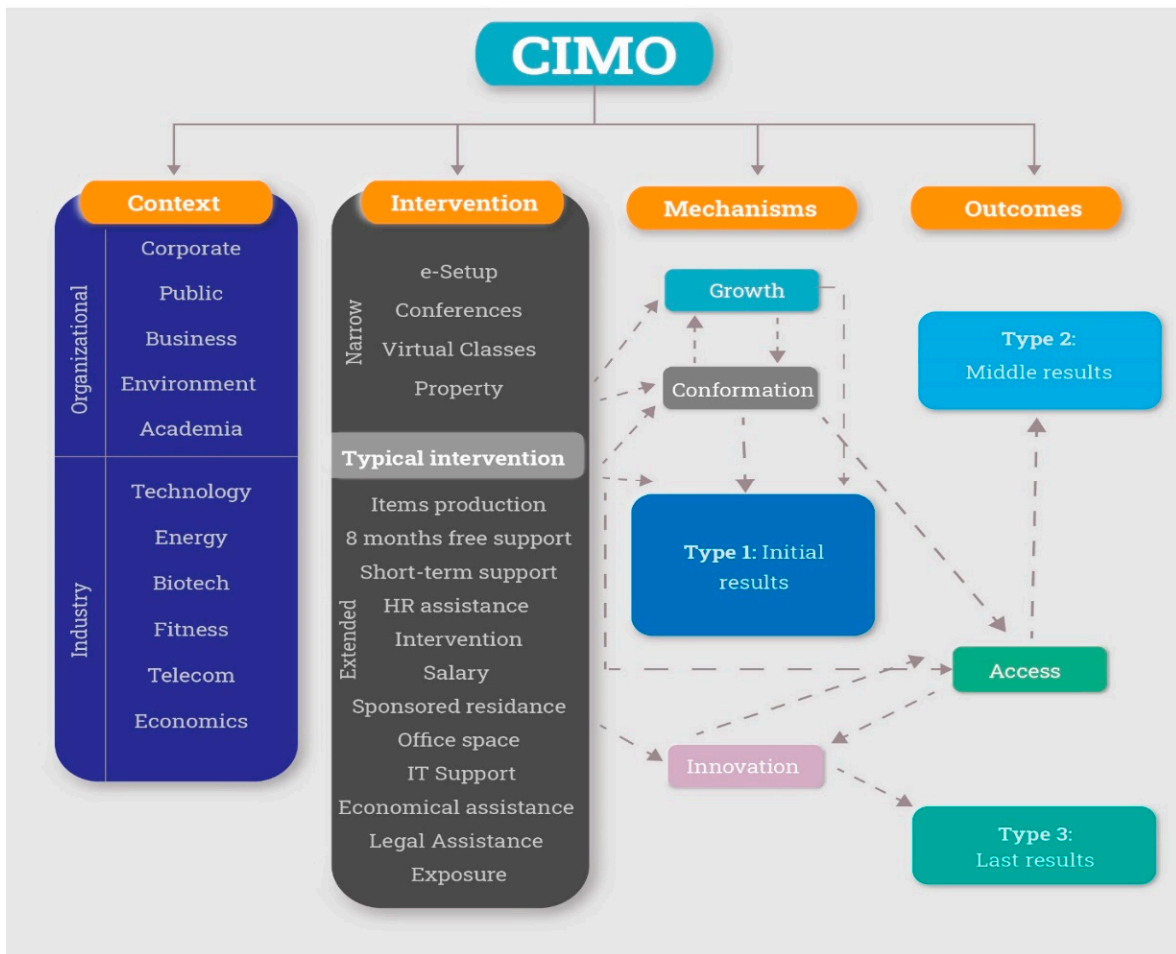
CIMO

Context

Organizational
Corporate
Public
Business
Environment
Academia

Industry
Technology
Energy
Biotech
Fitness
Telecom
Economics

Intervention

Narrow
e-Setup
Conferences
Virtual Classes
Property

Typical intervention

Extended
Items production
8 months free support
Short-term support
HR assistance
Intervention
Salary
Sponsored residance
Office space
IT Support
Economical assistance
Legal Assistance
Exposure

Mechanisms

Growth
Conformation
Access
Innovation

Outcomes

Type 2: Middle results

Type 1: Initial results

Type 3: Last results